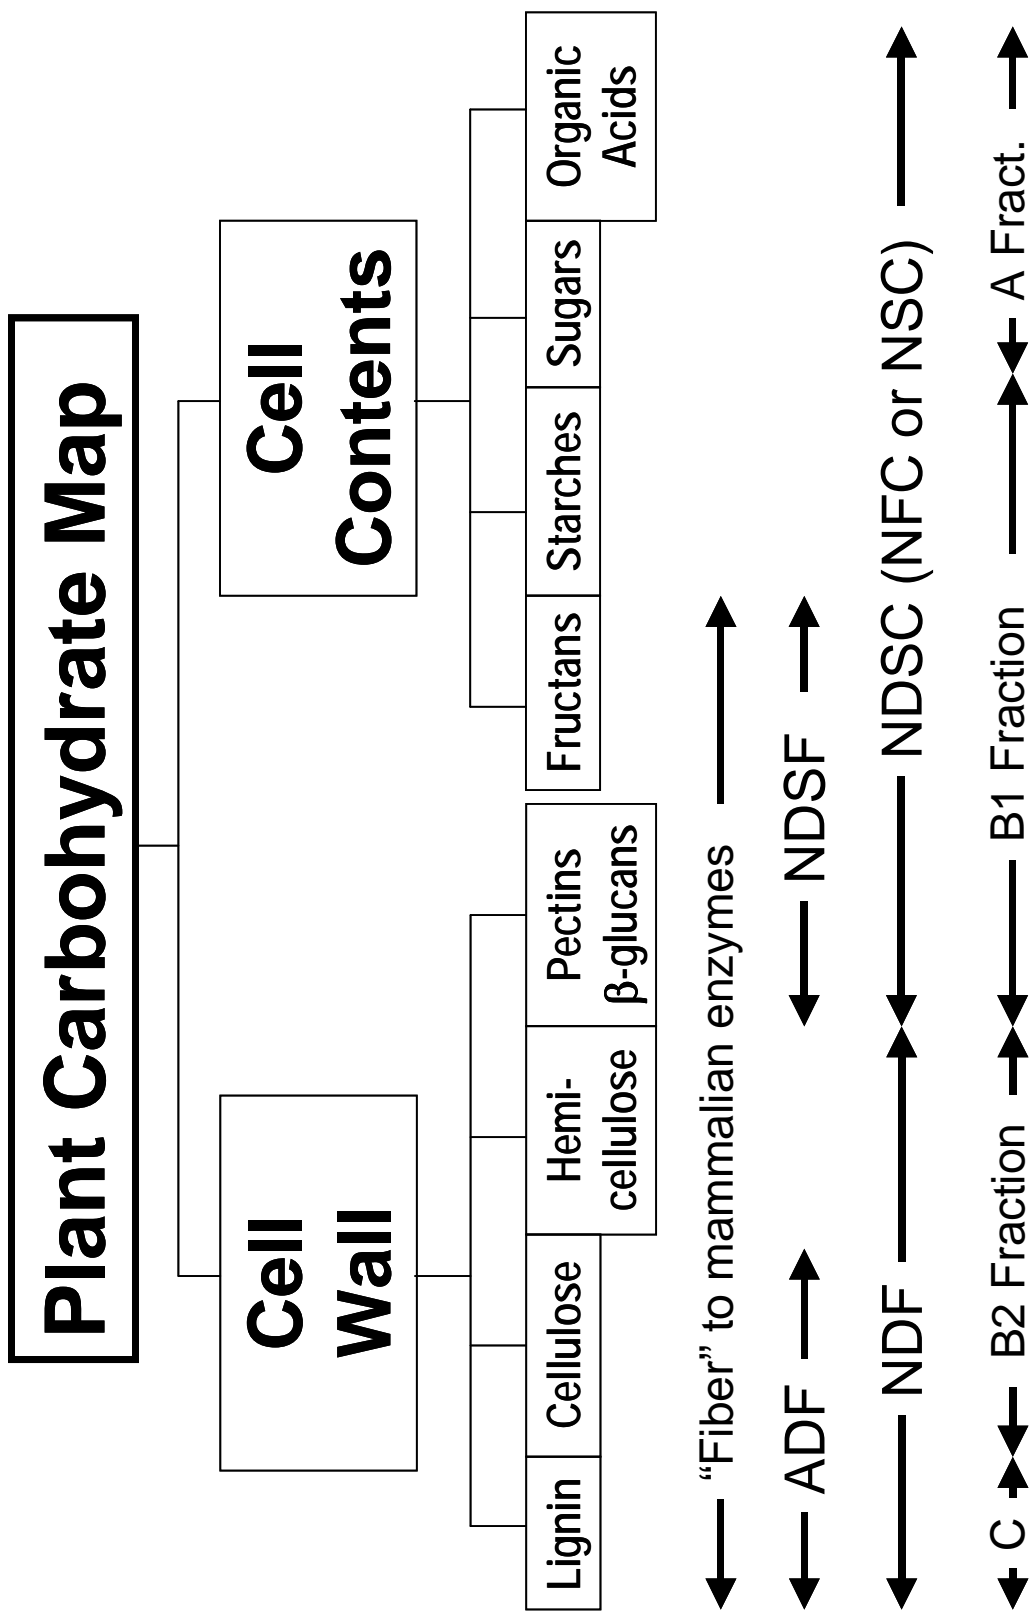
Plant Carbohydrate Map

Cell Wall

Cell Contents

Lignin

Cellulose

Hemicellulose

Pectins β-glucans

Fructans

Starches

Sugars

Organic Acids

"Fiber" to mammalian enzymes

ADF

NDSF

NDF

NDSC (NFC or NSC)

C

B2 Fraction

B1 Fraction

A Fract.